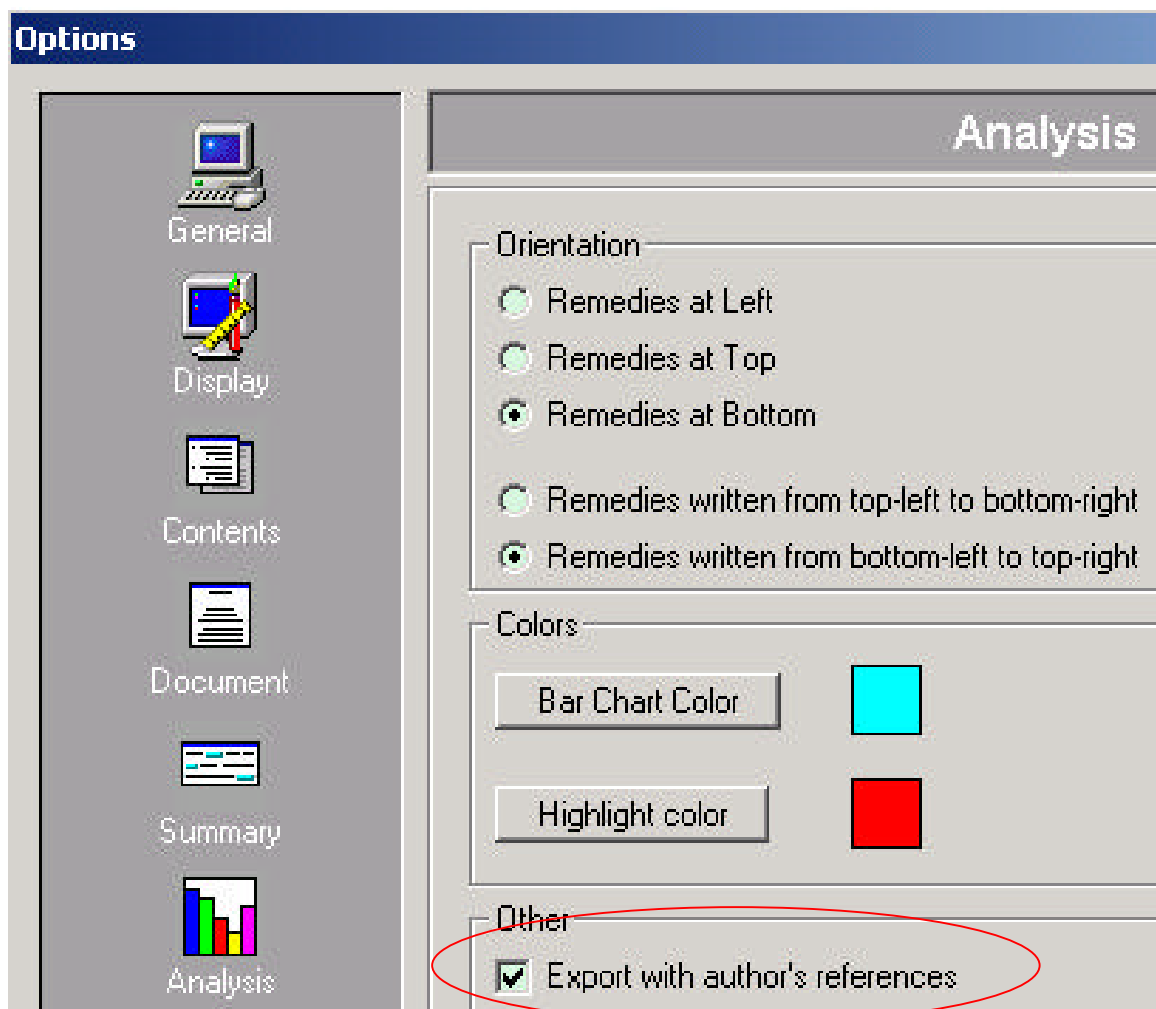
Options

General

Display

Contents

Document

Summary

Analysis

Analysis

Orientation

Remedies at Left

Remedies at Top

Remedies at Bottom

Remedies written from top-left to bottom-right

Remedies written from bottom-left to top-right

Colors

Bar Chart Color

Highlight color

Other

Export with author's references